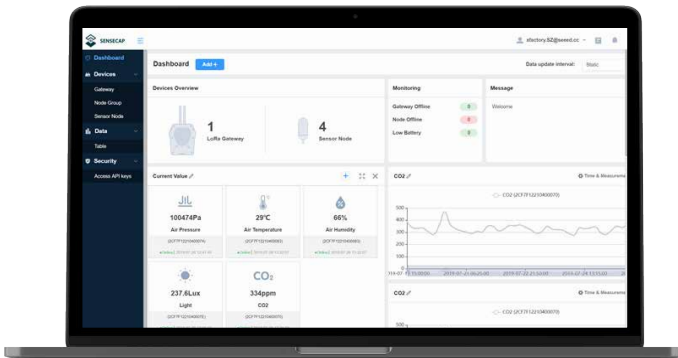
SENSECAP

Dashboard
Devices
Gateway
Node Group
Sensor Node
Data
Table
Security
Access API keys

sfactory.SZ@seeed.cc

Dashboard Add +

Data update interval: Static

Devices Overview

1
LoRa Gateway

4
Sensor Node

Monitoring

Gateway Offline 0
Node Offline 0
Low Battery 0

Message

Welcome

Current Value

100474Pa
Air Pressure
(2CF7F1221040007)

29°C
Air Temperature
(2CF7F1221040003)

66%
Air Humidity
(2CF7F1221040003)

237.6Lux
Light
(2CF7F1221040005)

$CO_2$
334ppm
CO2
(2CF7F1221040007)

CO2

Time & Measurement

CO2 (2CF7F1221040007)

500
400
300
200
100
0

2019-07-21 15:00:00 2019-07-21 06:20:40 2019-07-22 21:53:00 2019-07-23 03:13:00

CO2

Time & Measurement

CO2 (2CF7F1221040007)

500